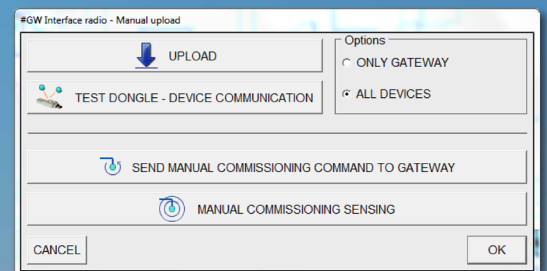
#GW Interface radio - Manual upload

UPLOAD

TEST DONGLE - DEVICE COMMUNICATION

Options

ONLY GATEWAY

ALL DEVICES

SEND MANUAL COMMISSIONING COMMAND TO GATEWAY

MANUAL COMMISSIONING SENSING

CANCEL

OK